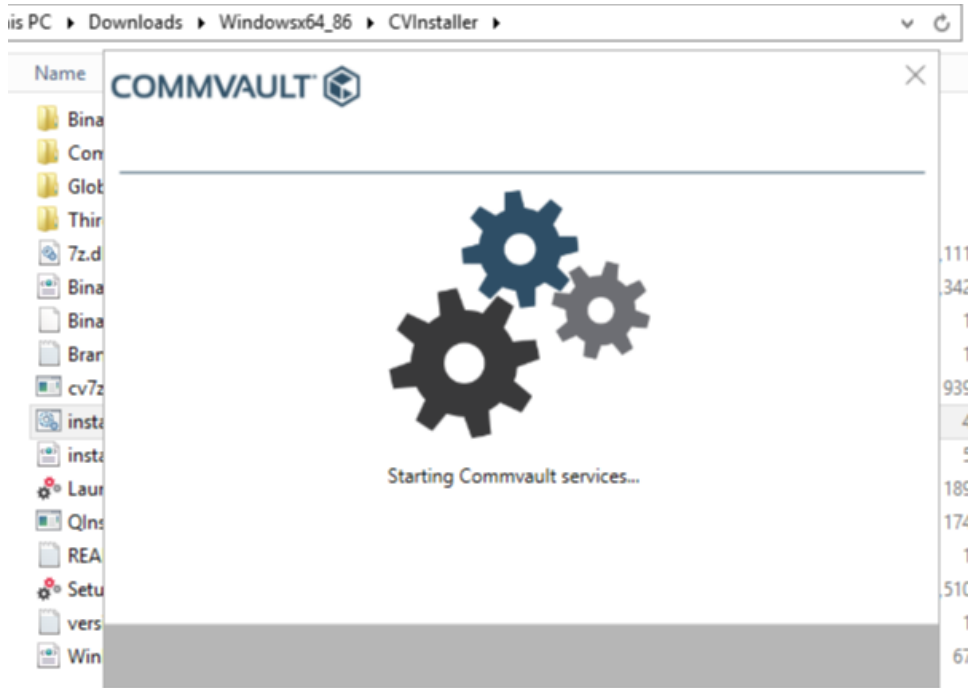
is PC ▸ Downloads ▸ Windowsx64_86 ▸ CVInstaller ▸

Name

Bina
Com
Glob
Thir
7z.d
Bina
Bina
Brar
cv7z
insta
insta
Laur
QIns
REA
Setu
vers
Win

,111
,342
1
1
939
4
5
189
174
1
,510
1
67

COMMVAULT

Starting Commvault services...